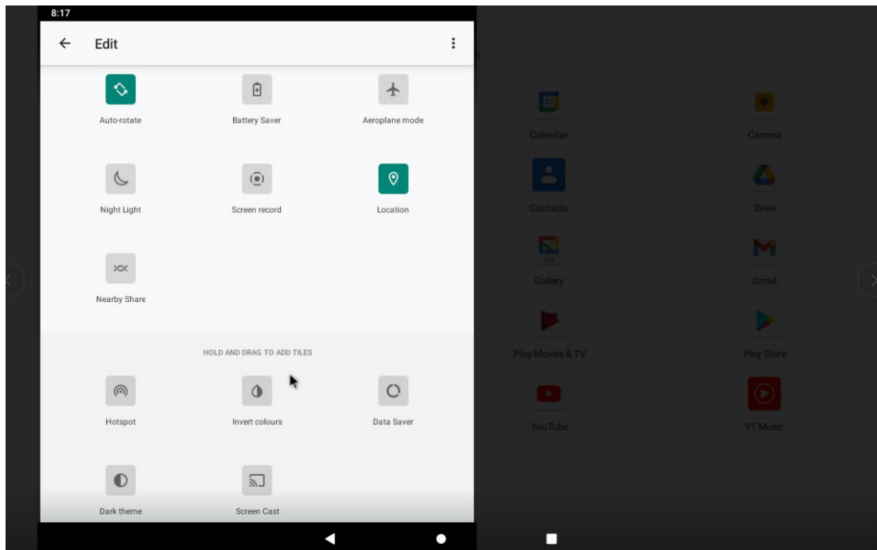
8:17

Edit

Auto-rotate

Battery Saver

Aeroplane mode

Night Light

Screen record

Location

Nearby Share

HOLD AND DRAG TO ADD TILES

Hotspot

Invert colours

Data Saver

Dark theme

Screen Cast

Calendar

Camera

Contacts

Drive

Gallery

Gmail

Play Movies & TV

Play Store

YouTube

YT Music